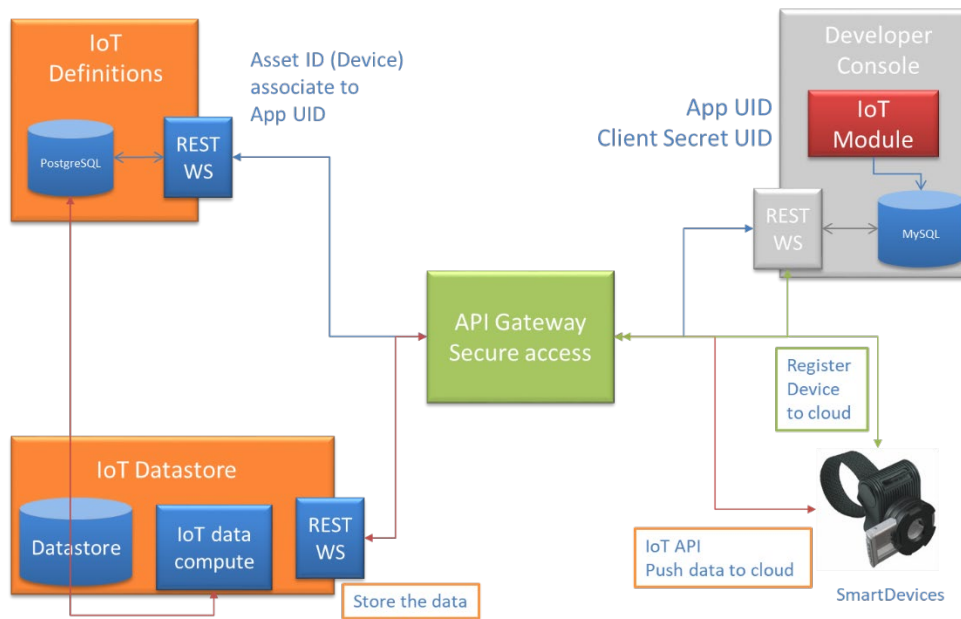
IoT Definitions

PostgreSQL

REST WS

Asset ID (Device) associate to App UID

Developer Console

App UID
Client Secret UID

IoT Module

REST WS

MySQL

API Gateway
Secure access

Register Device to cloud

IoT Datastore

Datastore

IoT data compute

REST WS

Store the data

IoT API
Push data to cloud

SmartDevices